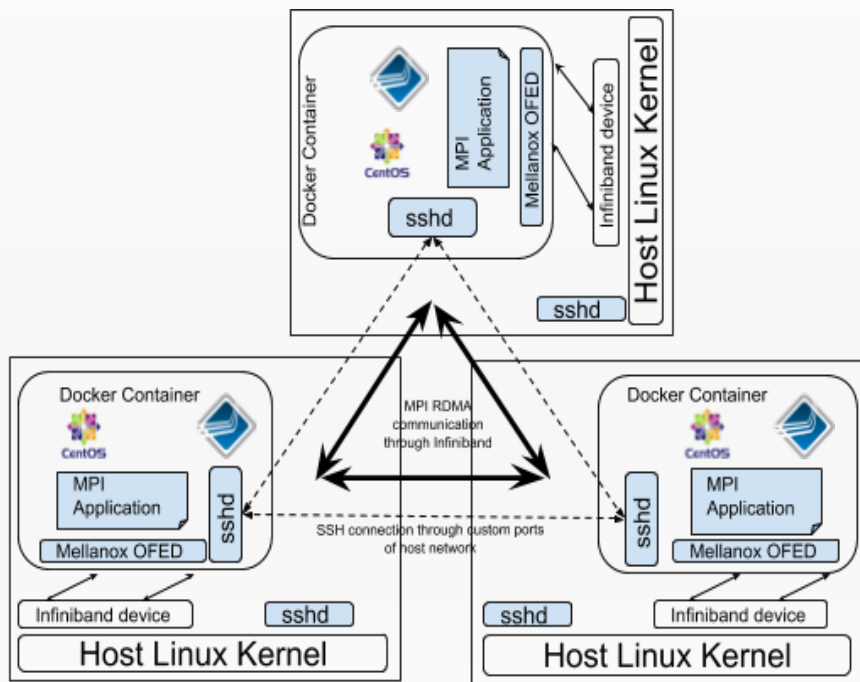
Docker Container

CentOS

MPI Application

Mellanox OFED

Infiniband device

Host Linux Kernel

sshd

sshd

MPI RDMA communication through Infiniband

Docker Container

CentOS

MPI Application

sshd

Mellanox OFED

Infiniband device

sshd

Host Linux Kernel

SSH connection through custom ports of host network

Docker Container

CentOS

MPI Application

sshd

Mellanox OFED

Infiniband device

sshd

Host Linux Kernel